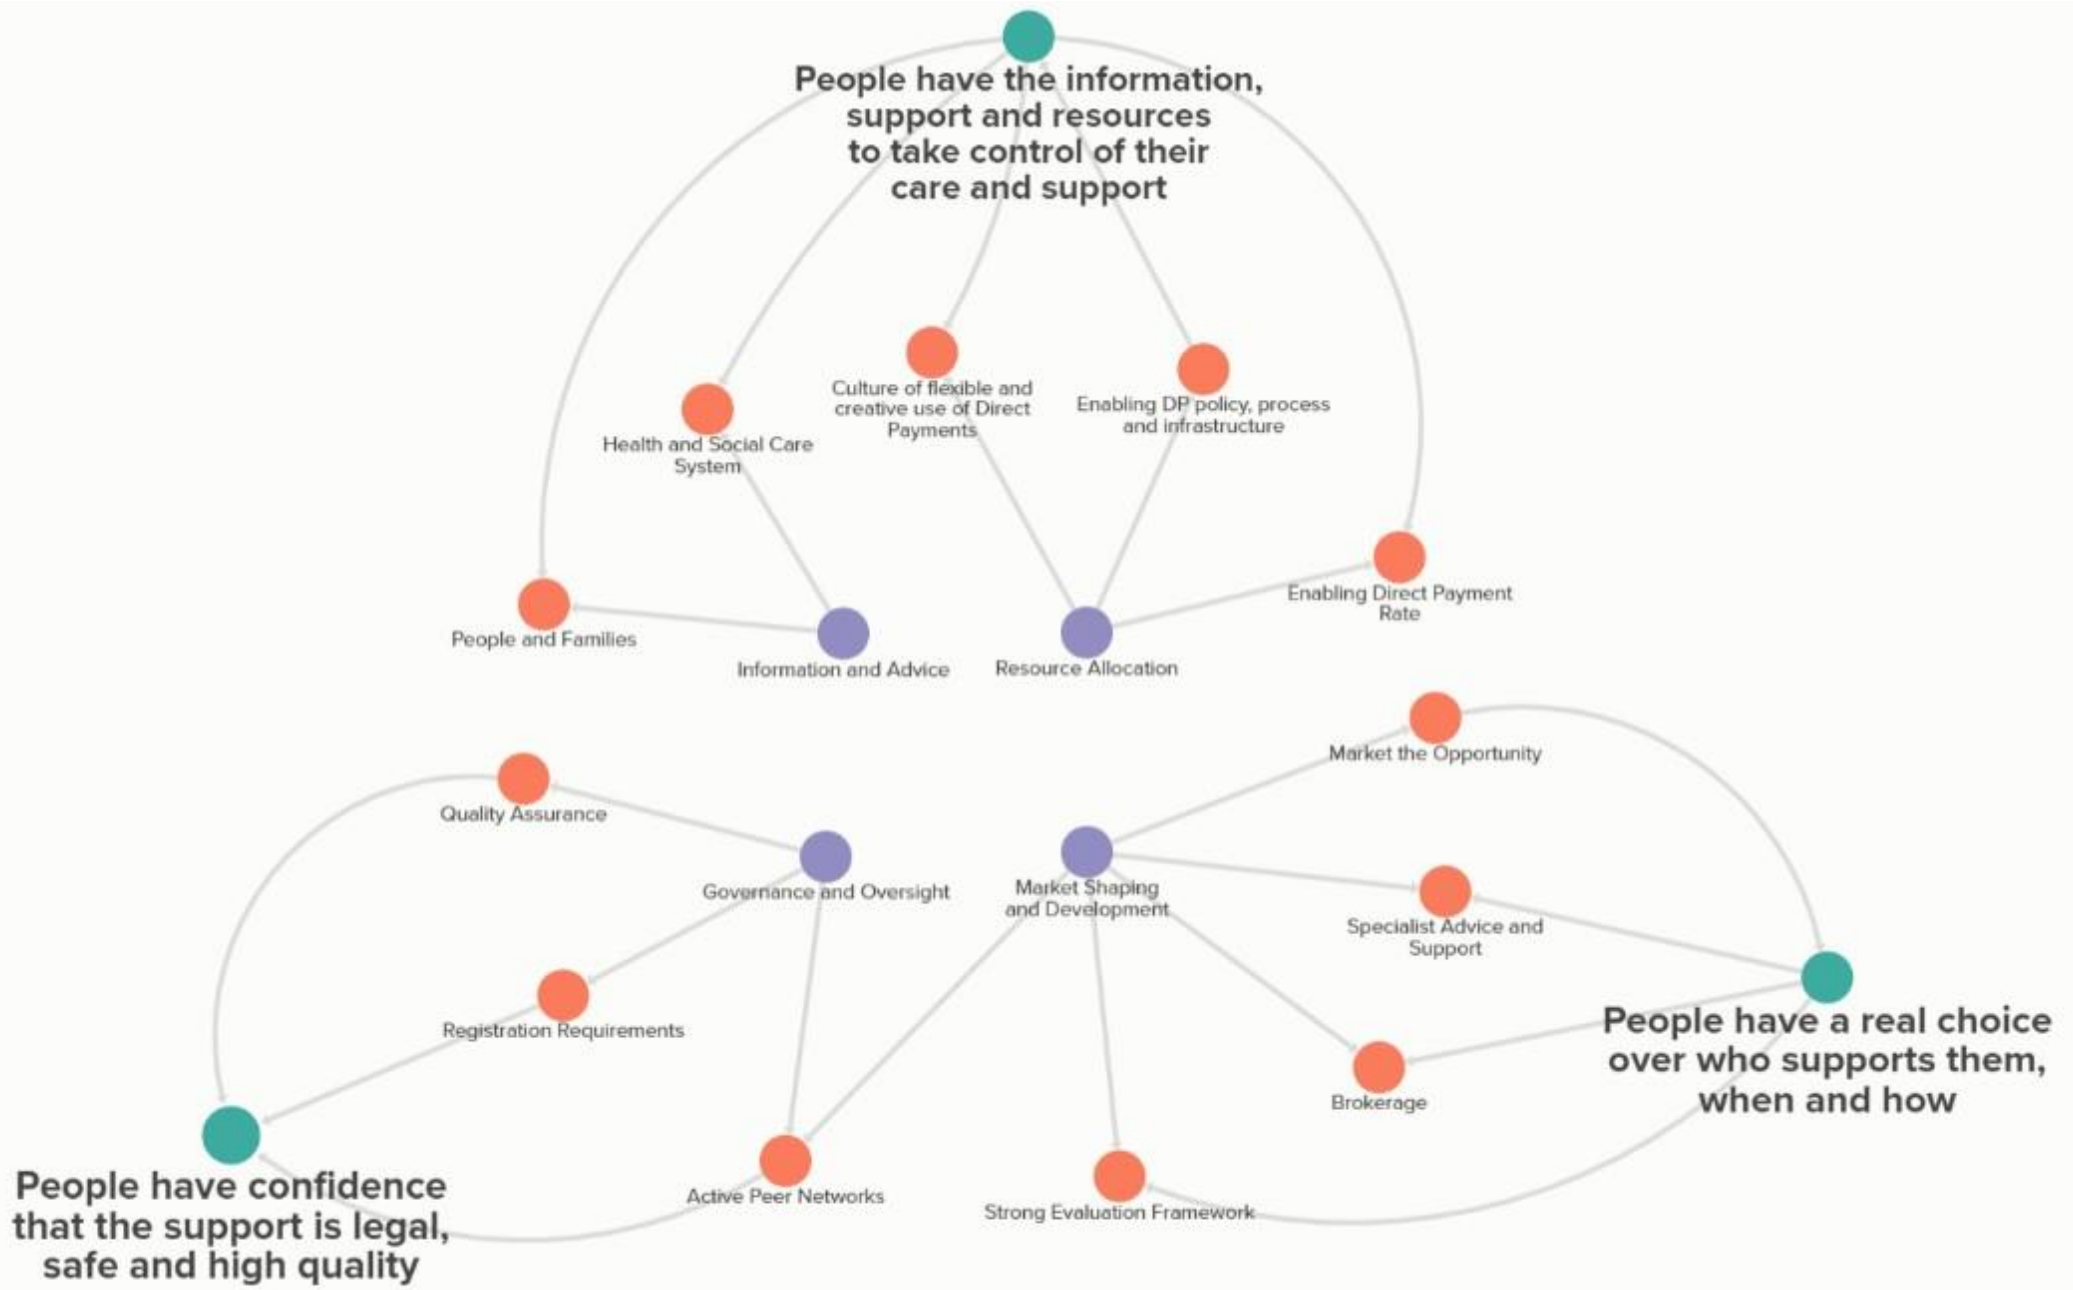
People have the information, support and resources to take control of their care and support

Culture of flexible and creative use of Direct Payments

Enabling DP policy, process and infrastructure

Health and Social Care System

Enabling Direct Payment Rate

People and Families

Information and Advice

Resource Allocation

Market the Opportunity

Quality Assurance

Governance and Oversight

Market Shaping and Development

Specialist Advice and Support

Registration Requirements

People have a real choice over who supports them, when and how

Brokerage

Active Peer Networks

Strong Evaluation Framework

People have confidence that the support is legal, safe and high quality